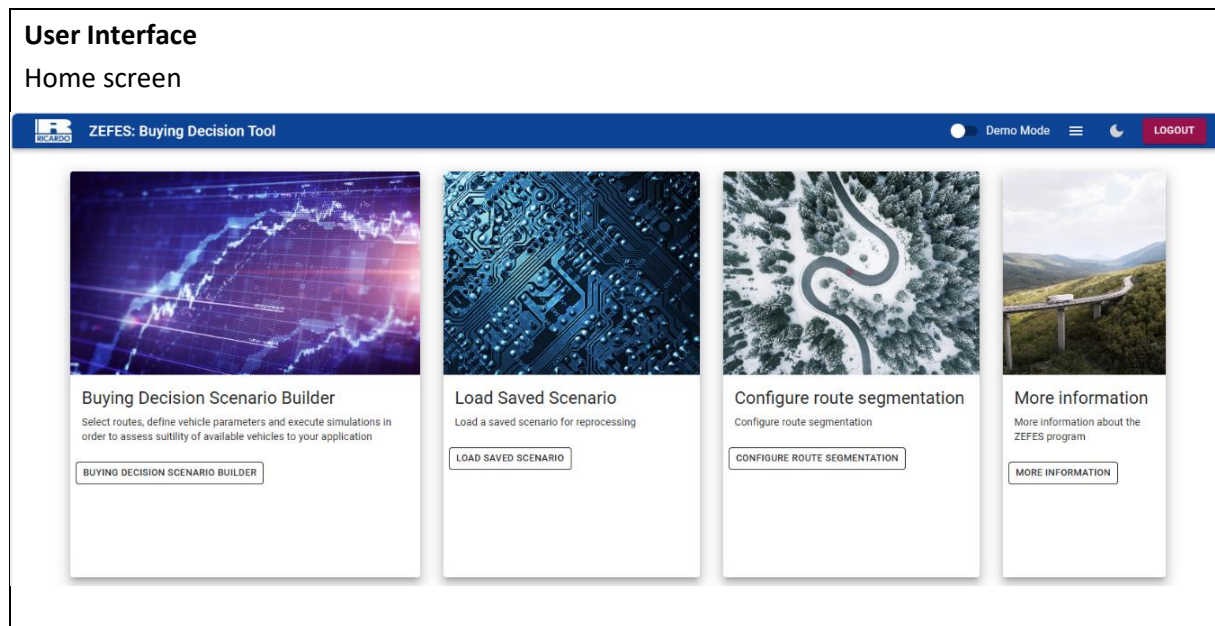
**User Interface**

Home screen

RICARDO ZEFES: Buying Decision Tool

Demo Mode

LOGOUT

Buying Decision Scenario Builder

Select routes, define vehicle parameters and execute simulations in order to assess suitility of available vehicles to your application

BUYING DECISION SCENARIO BUILDER

Load Saved Scenario

Load a saved scenario for reprocessing

LOAD SAVED SCENARIO

Configure route segmentation

Configure route segmentation

CONFIGURE ROUTE SEGMENTATION

More information

More information about the ZEFES program

MORE INFORMATION